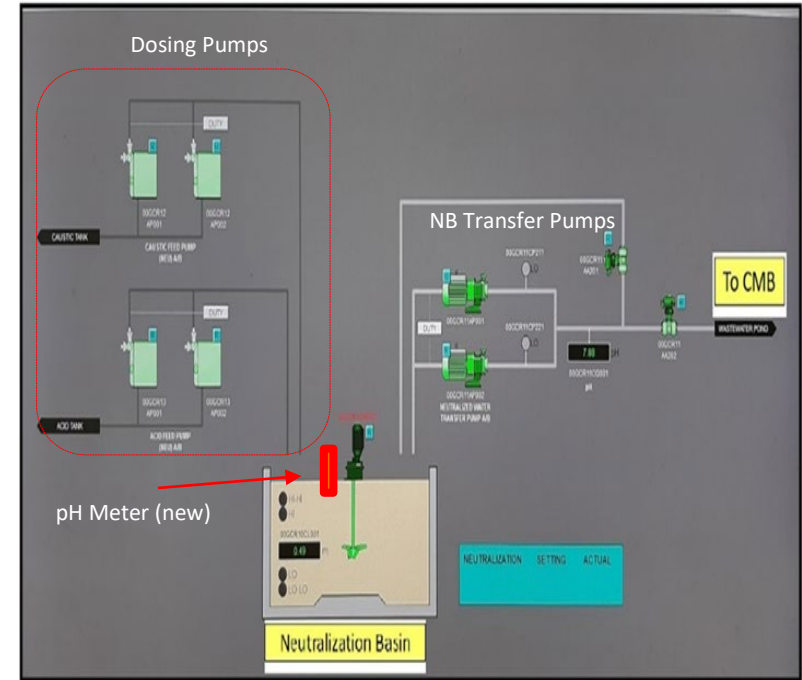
Dosing Pumps

DUTY

00GCR12 AP001

00GCR12 AP002

CAUSTIC TANK

CAUSTIC FEED PUMP (NEU) A/B

DUTY

00GCR13 AP001

00GCR13 AP002

ACID TANK

ACID FEED PUMP (NEU) A/B

NB Transfer Pumps

00GCR11CP211

LO

00GCR11 AA201

To CMB

00GCR11AP001

DUTY

00GCR11CP221

LO

7.88

pH

00GCR11 AA202

WASTEWATER POND

00GCR11AP002

NEUTRALIZED WATER TRANSFER PUMP A/B

00GCR11CQ001

pH

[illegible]

HI HI

HI

00GCR10CL001

0.49

LO

LO LO

pH Meter (new)

NEUTRALIZATION SETTING ACTUAL

Neutralization Basin